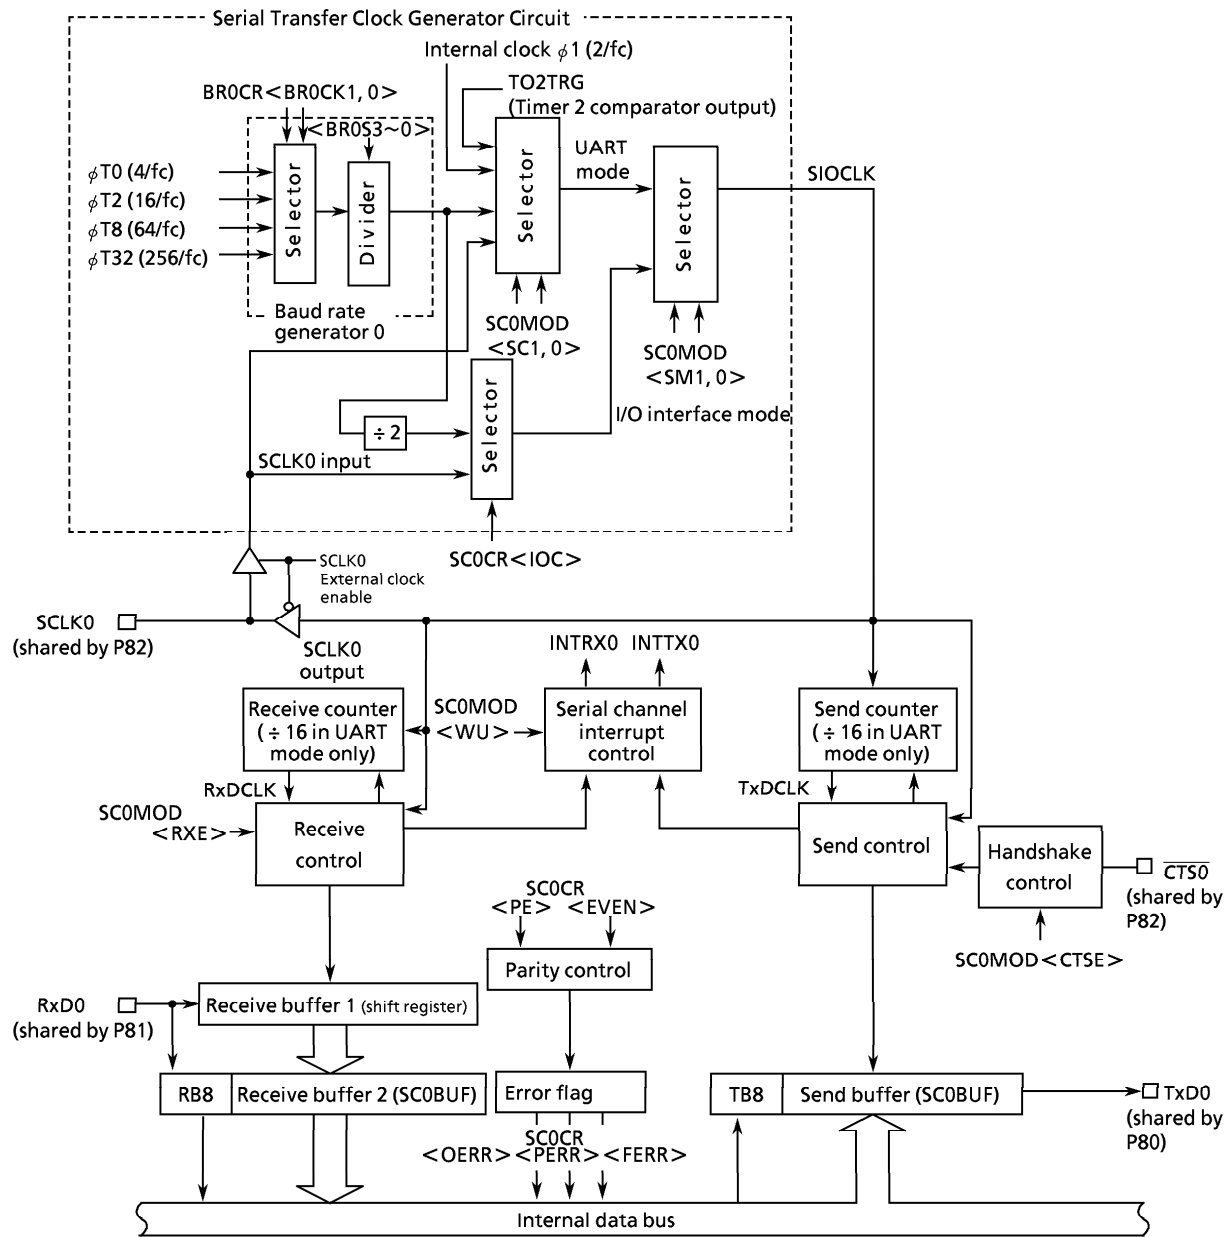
Serial Transfer Clock Generator Circuit

Internal clock $\phi$1 (2/fc)

TO2TRG
(Timer 2 comparator output)

BR0CR<BR0CK1, 0>

<BR0S3~0>

$\phi$T0 (4/fc)
$\phi$T2 (16/fc)
$\phi$T8 (64/fc)
$\phi$T32 (256/fc)

Selector

Divider

Baud rate generator 0

Selector

UART mode

Selector

SIOCLK

SC0MOD <SC1, 0>

SC0MOD <SM1, 0>

$\div$ 2

Selector

I/O interface mode

SCLK0 input

SC0CR<IOC>

SCLK0 External clock enable

SCLK0 (shared by P82)

SCLK0 output

INTRX0 INTTX0

Receive counter ($\div$ 16 in UART mode only)

SC0MOD <WU>

Serial channel interrupt control

Send counter ($\div$ 16 in UART mode only)

RxDCLK

TxDCLK

SC0MOD <RXE>

Receive control

Send control

Handshake control

$\overline{CTS0}$ (shared by P82)

SC0CR
<PE> <EVEN>

SC0MOD<CTSE>

Parity control

RxD0 (shared by P81)

Receive buffer 1 (shift register)

RB8

Receive buffer 2 (SC0BUF)

Error flag

TB8

Send buffer (SC0BUF)

TxD0 (shared by P80)

SC0CR
<OERR><PERR><FERR>

Internal data bus